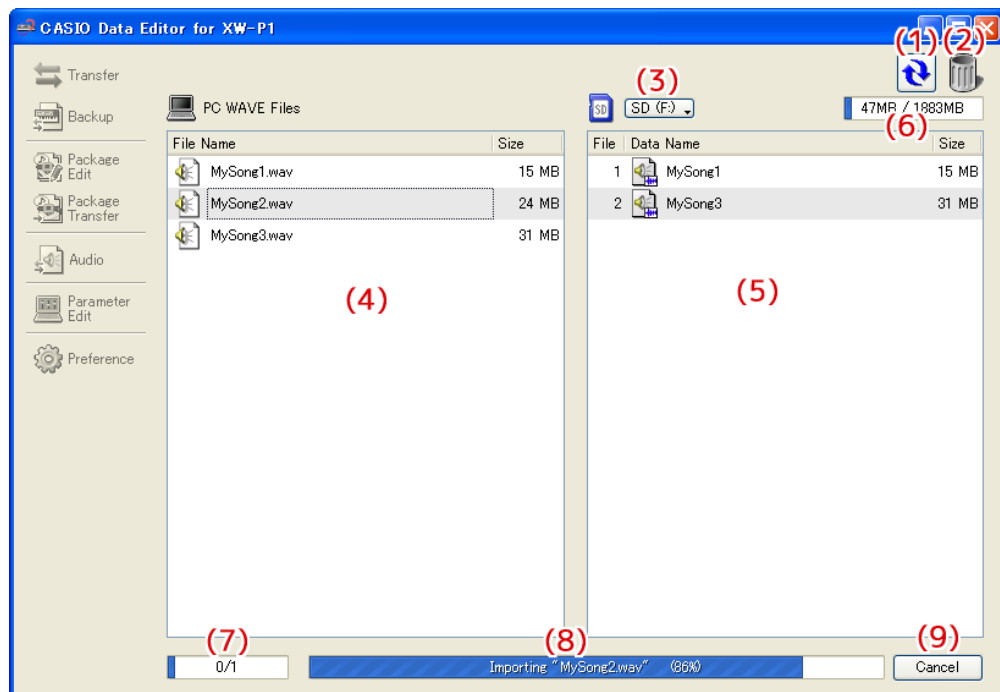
CASIO Data Editor for XW-P1

Transfer
Backup
Package Edit
Package Transfer
Audio
Parameter Edit
Preference

PC WAVE Files

(3)
SD (F:)

(1) (2)

47MB / 1883MB
(6)

| File Name | Size |
|---|---|
| MySong1.wav | 15 MB |
| MySong2.wav | 24 MB |
| MySong3.wav | 31 MB |

(4)

| File | Data Name | Size |
|---|---|---|
| 1 | MySong1 | 15 MB |
| 2 | MySong3 | 31 MB |

(5)

(7)
0/1

(8)
Importing "MySong2.wav" (86%)

(9)
Cancel